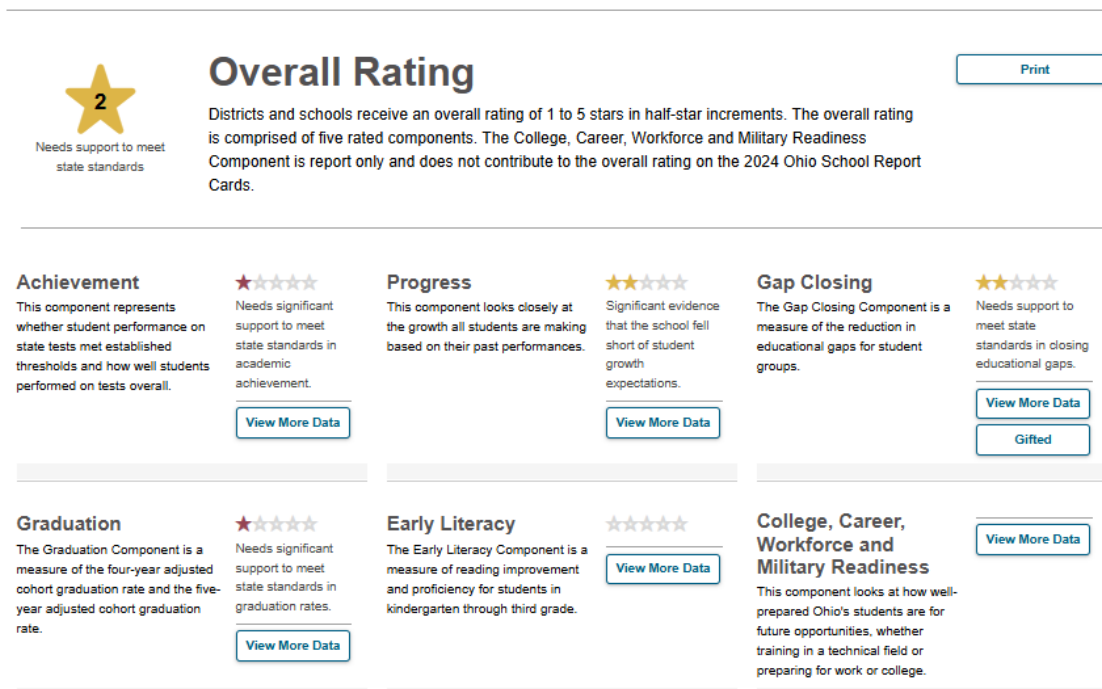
2

Needs support to meet state standards

Overall Rating

Districts and schools receive an overall rating of 1 to 5 stars in half-star increments. The overall rating is comprised of five rated components. The College, Career, Workforce and Military Readiness Component is report only and does not contribute to the overall rating on the 2024 Ohio School Report Cards.

Print

Achievement

This component represents whether student performance on state tests met established thresholds and how well students performed on tests overall.

Needs significant support to meet state standards in academic achievement.

View More Data

Progress

This component looks closely at the growth all students are making based on their past performances.

Significant evidence that the school fell short of student growth expectations.

View More Data

Gap Closing

The Gap Closing Component is a measure of the reduction in educational gaps for student groups.

Needs support to meet state standards in closing educational gaps.

View More Data

Gifted

Graduation

The Graduation Component is a measure of the four-year adjusted cohort graduation rate and the five-year adjusted cohort graduation rate.

Needs significant support to meet state standards in graduation rates.

View More Data

Early Literacy

The Early Literacy Component is a measure of reading improvement and proficiency for students in kindergarten through third grade.

View More Data

College, Career, Workforce and Military Readiness

This component looks at how well-prepared Ohio's students are for future opportunities, whether training in a technical field or preparing for work or college.

View More Data